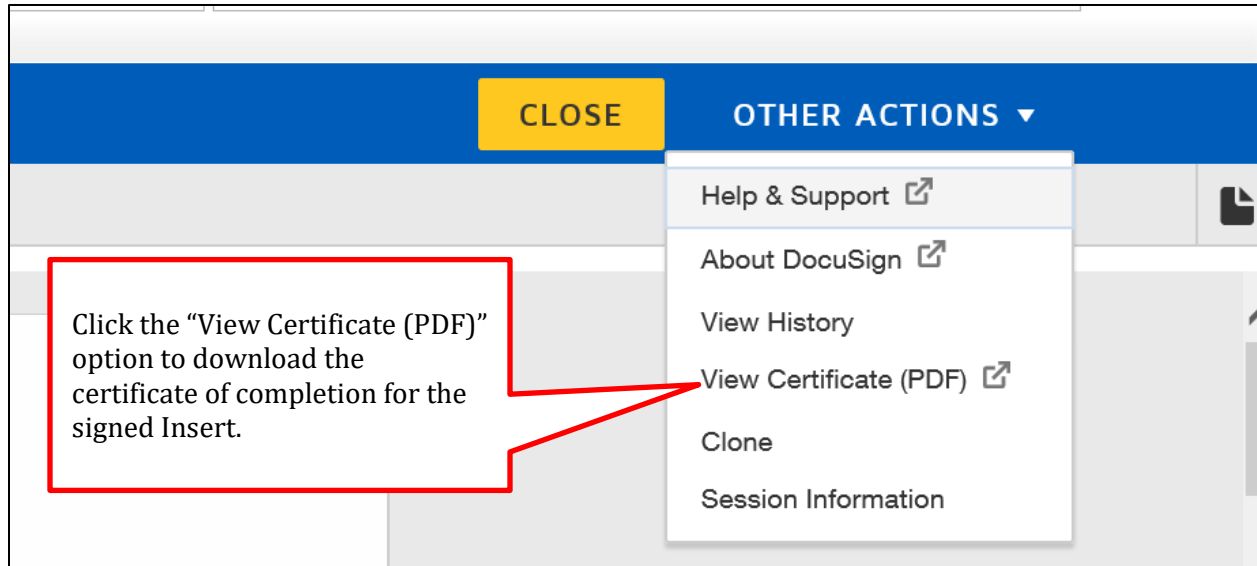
CLOSE

OTHER ACTIONS ▾

Help & Support

About DocuSign

View History

View Certificate (PDF)

Clone

Session Information

Click the "View Certificate (PDF)" option to download the certificate of completion for the signed Insert.